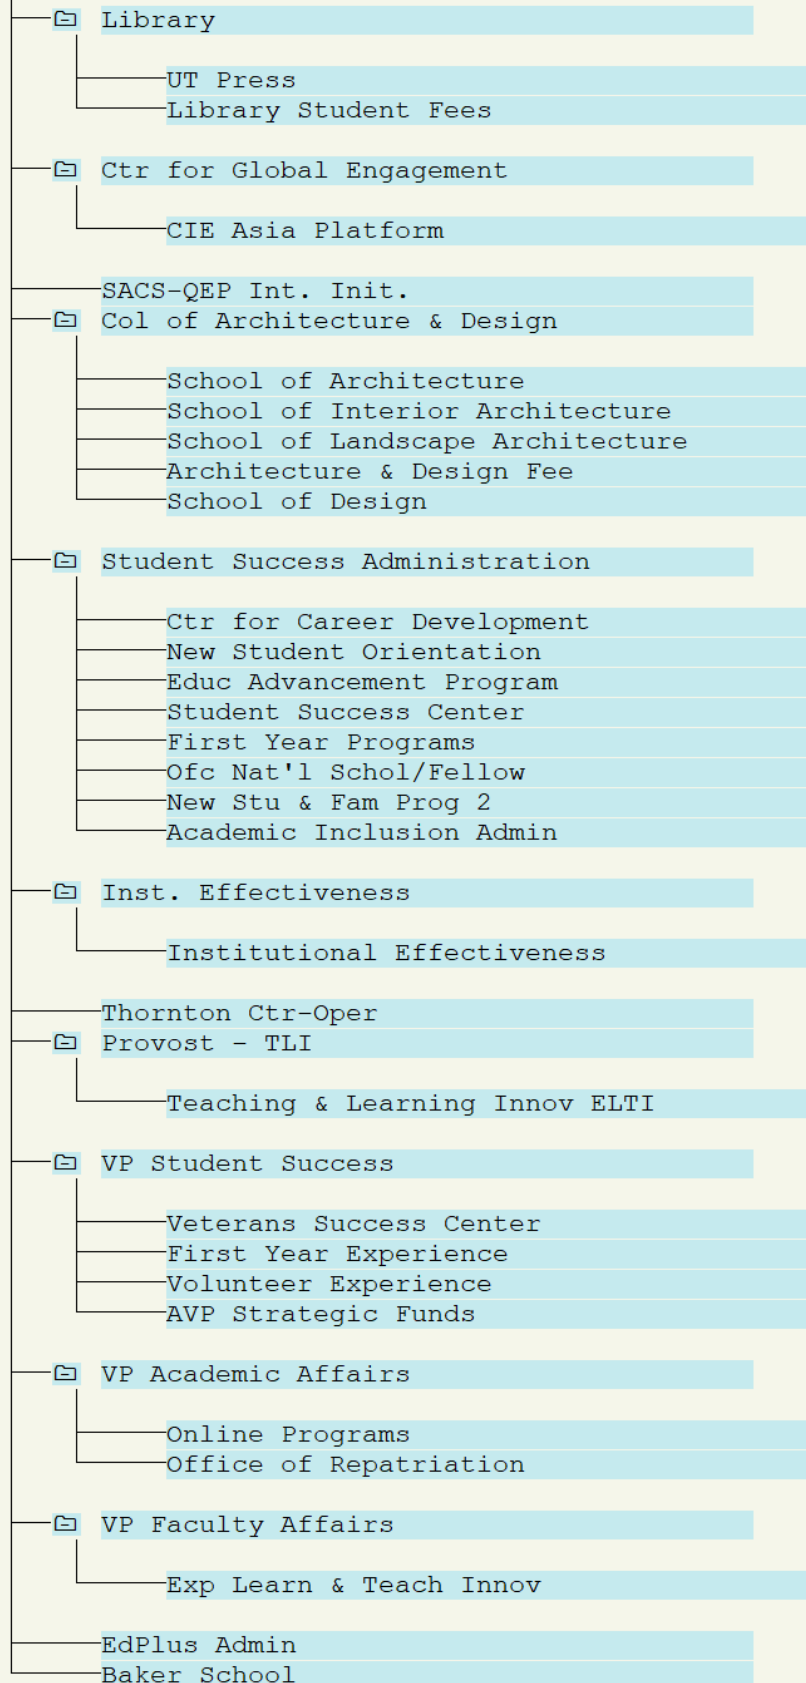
Library

UT Press
Library Student Fees

Ctr for Global Engagement

CIE Asia Platform

SACS-QEP Int. Init.
Col of Architecture & Design

School of Architecture
School of Interior Architecture
School of Landscape Architecture
Architecture & Design Fee
School of Design

Student Success Administration

Ctr for Career Development
New Student Orientation
Educ Advancement Program
Student Success Center
First Year Programs
Ofc Nat'l Schol/Fellow
New Stu & Fam Prog 2
Academic Inclusion Admin

Inst. Effectiveness

Institutional Effectiveness

Thornton Ctr-Oper
Provost - TLI

Teaching & Learning Innov ELTI

VP Student Success

Veterans Success Center
First Year Experience
Volunteer Experience
AVP Strategic Funds

VP Academic Affairs

Online Programs
Office of Repatriation

VP Faculty Affairs

Exp Learn & Teach Innov

EdPlus Admin
Baker School